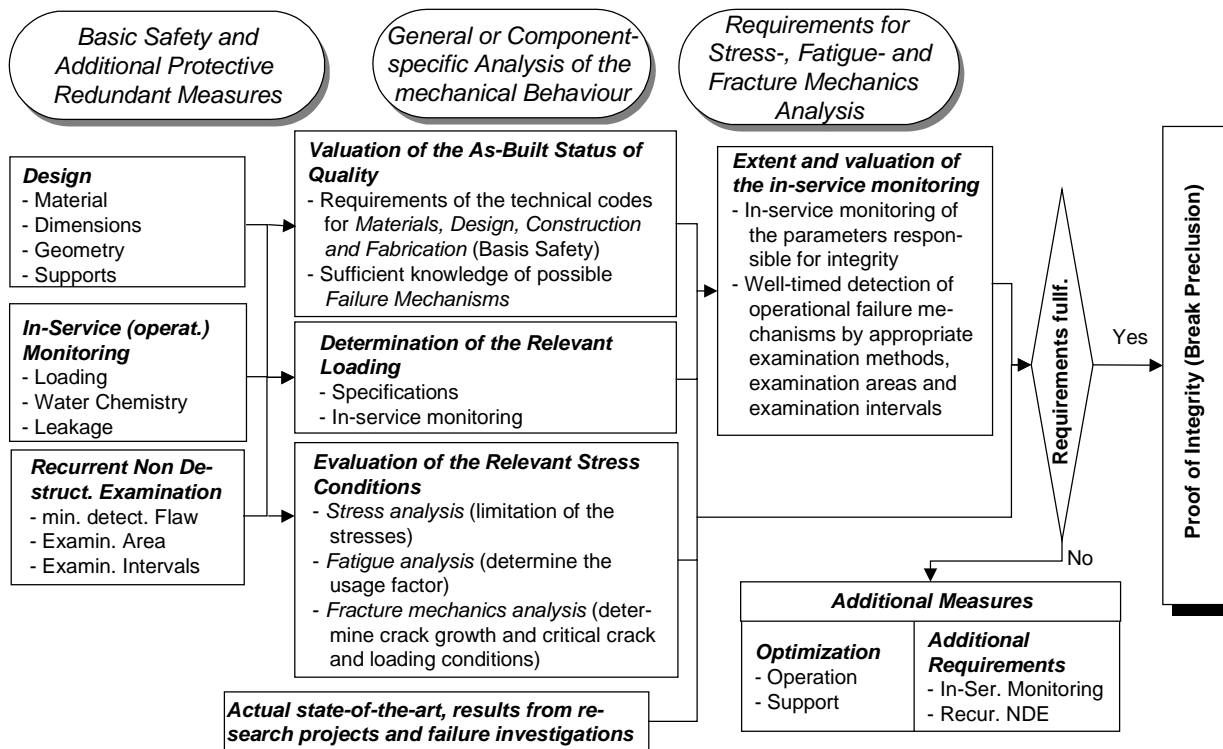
Basic Safety and Additional Protective Redundant Measures

General or Component-specific Analysis of the mechanical Behaviour

Requirements for Stress-, Fatigue- and Fracture Mechanics Analysis

Design
- Material
- Dimensions
- Geometry
- Supports

In-Service (operat.) Monitoring
- Loading
- Water Chemistry
- Leakage

Recurrent Non Destruct. Examination
- min. detect. Flaw
- Examin. Area
- Examin. Intervals

Valuation of the As-Built Status of Quality
- Requirements of the technical codes for Materials, Design, Construction and Fabrication (Basis Safety)
- Sufficient knowledge of possible Failure Mechanisms

Determination of the Relevant Loading
- Specifications
- In-service monitoring

Evaluation of the Relevant Stress Conditions
- Stress analysis (limitation of the stresses)
- Fatigue analysis (determine the usage factor)
- Fracture mechanics analysis (determine crack growth and critical crack and loading conditions)

Actual state-of-the-art, results from research projects and failure investigations

Extent and valuation of the in-service monitoring
- In-service monitoring of the parameters responsible for integrity
- Well-timed detection of operational failure mechanisms by appropriate examination methods, examination areas and examination intervals

Requirements fulf.

Yes

No

Proof of Integrity (Break Preclusion)

Additional Measures

Optimization
- Operation
- Support

Additional Requirements
- In-Ser. Monitoring
- Recur. NDE